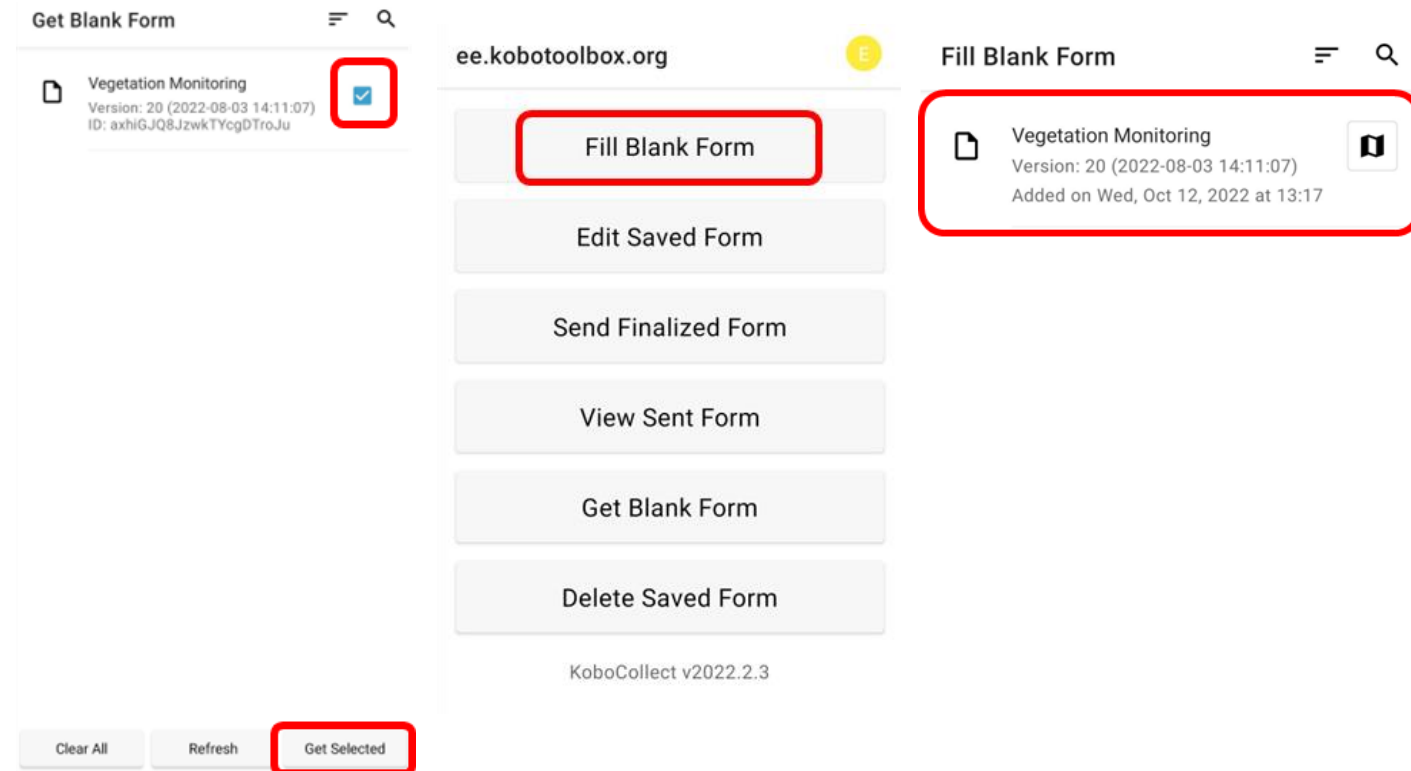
Get Blank Form

Vegetation Monitoring
Version: 20 (2022-08-03 14:11:07)
ID: axhiGJQ8JzwkTYcgDTroJu

Clear All
Refresh
Get Selected

ee.kobotoolbox.org

E

Fill Blank Form

Edit Saved Form

Send Finalized Form

View Sent Form

Get Blank Form

Delete Saved Form

KoboCollect v2022.2.3

Fill Blank Form

Vegetation Monitoring
Version: 20 (2022-08-03 14:11:07)
Added on Wed, Oct 12, 2022 at 13:17